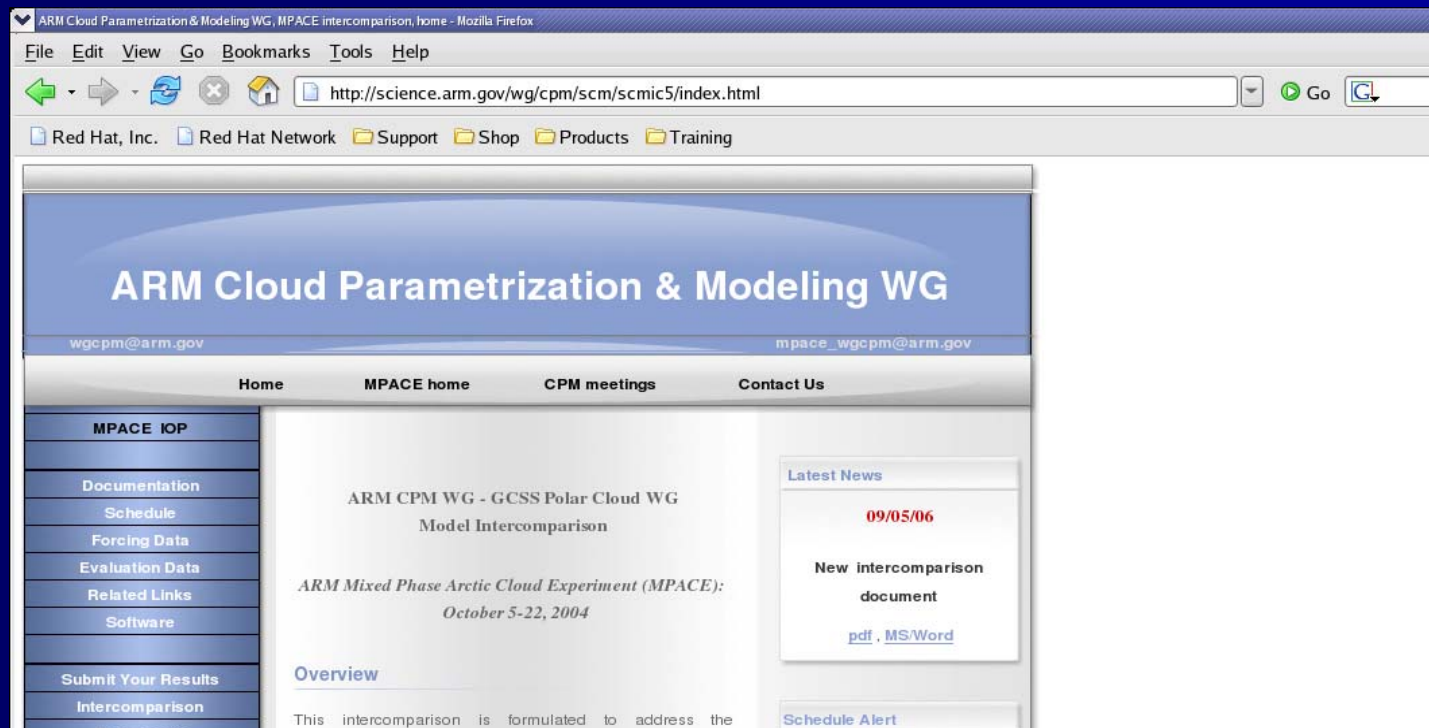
ARM Cloud Parametrization & Modeling WG, MPACE intercomparison, home - Mozilla Firefox

File Edit View Go Bookmarks Tools Help

http://science.arm.gov/wg/cpm/scm/scmic5/index.html

Go

Red Hat, Inc. Red Hat Network Support Shop Products Training

ARM Cloud Parametrization & Modeling WG

wgcpm@arm.gov

mpace_wgcpm@arm.gov

Home MPACE home CPM meetings Contact Us

MPACE IOP

Documentation
Schedule
Forcing Data
Evaluation Data
Related Links
Software

Submit Your Results
Intercomparison

ARM CPM WG - GCSS Polar Cloud WG
Model Intercomparison

ARM Mixed Phase Arctic Cloud Experiment (MPACE):
October 5-22, 2004

Overview

This intercomparison is formulated to address the

Latest News

09/05/06

New intercomparison document

pdf , MS/Word

Schedule Alert